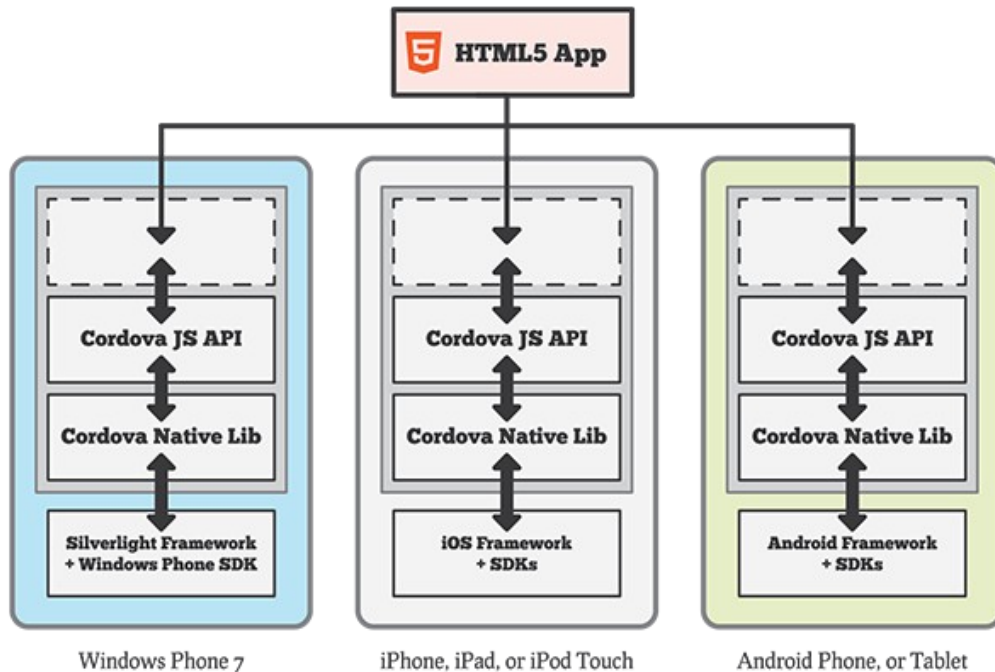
5 HTML5 App

Cordova JS API

Cordova Native Lib

Silverlight Framework + Windows Phone SDK

Windows Phone 7

Cordova JS API

Cordova Native Lib

iOS Framework + SDKs

iPhone, iPad, or iPod Touch

Cordova JS API

Cordova Native Lib

Android Framework + SDKs

Android Phone, or Tablet